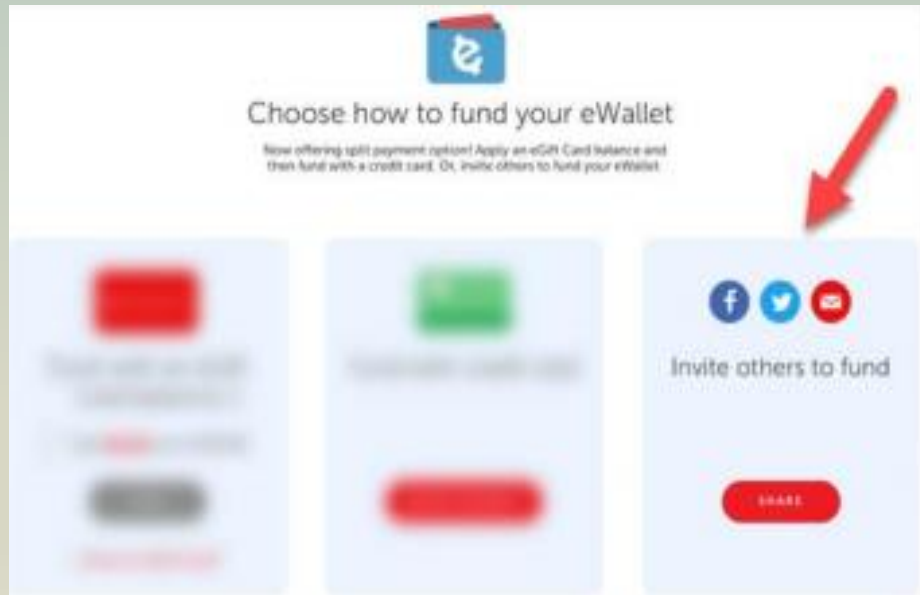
Choose how to fund your eWallet

Now offering split payment option! Apply an eGift Card balance and then fund with a credit card. Or, invite others to fund your eWallet.

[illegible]

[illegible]

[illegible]

Invite others to fund

SHARE